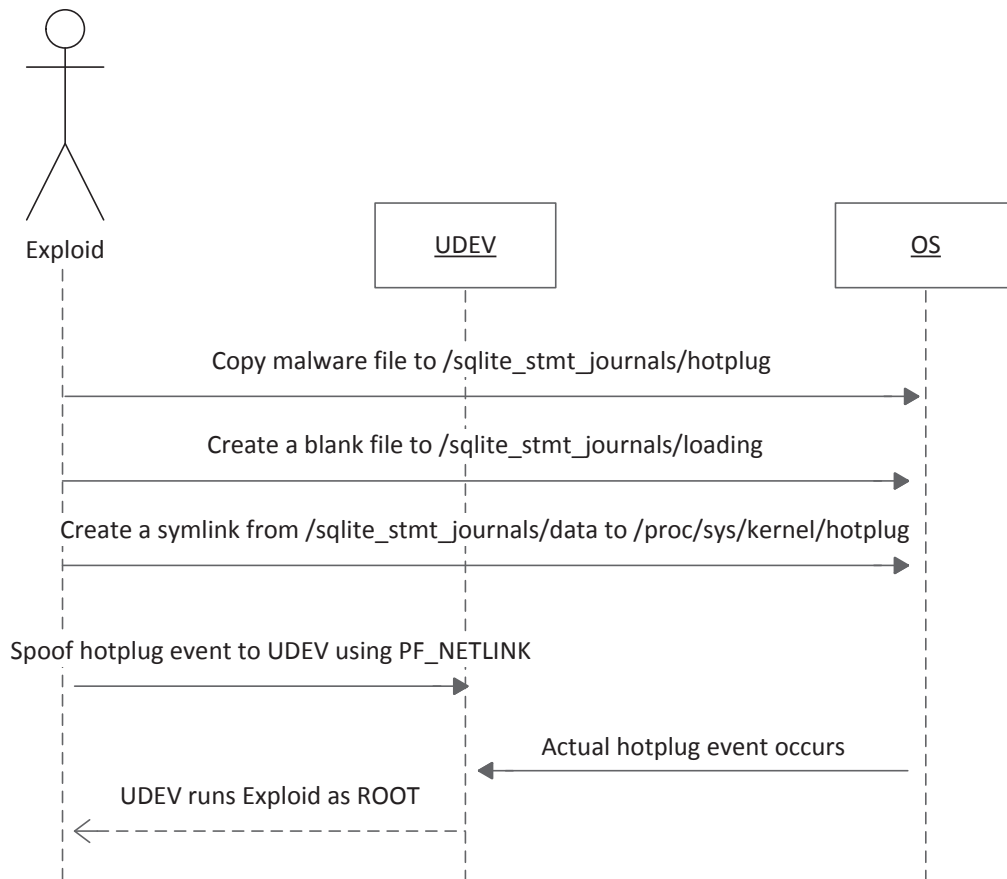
Exploid

UDEV

OS

Copy malware file to /sqlite_stmt_journals/hotplug

Create a blank file to /sqlite_stmt_journals/loading

Create a symlink from /sqlite_stmt_journals/data to /proc/sys/kernel/hotplug

Spoof hotplug event to UDEV using PF_NETLINK

Actual hotplug event occurs

UDEV runs Exploid as ROOT